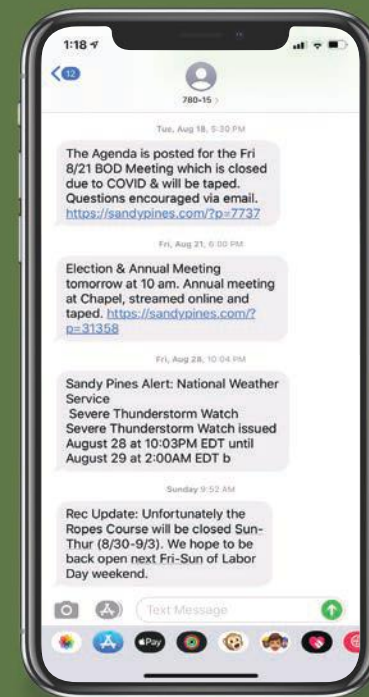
1:18

12

780-15

Tue, Aug 18, 5:30 PM

The Agenda is posted for the Fri 8/21 BOD Meeting which is closed due to COVID & will be taped. Questions encouraged via email. https://sandypines.com/?p=7737

Fri, Aug 21, 6:00 PM

Election & Annual Meeting tomorrow at 10 am. Annual meeting at Chapel, streamed online and taped. https://sandypines.com/?p=31358

Fri, Aug 28, 10:04 PM

Sandy Pines Alert: National Weather Service
Severe Thunderstorm Watch
Severe Thunderstorm Watch issued August 28 at 10:03PM EDT until August 29 at 2:00AM EDT b

Sunday 9:52 AM

Rec Update: Unfortunately the Ropes Course will be closed Sun-Thur (8/30-9/3). We hope to be back open next Fri-Sun of Labor Day weekend.

Text Message

Pay